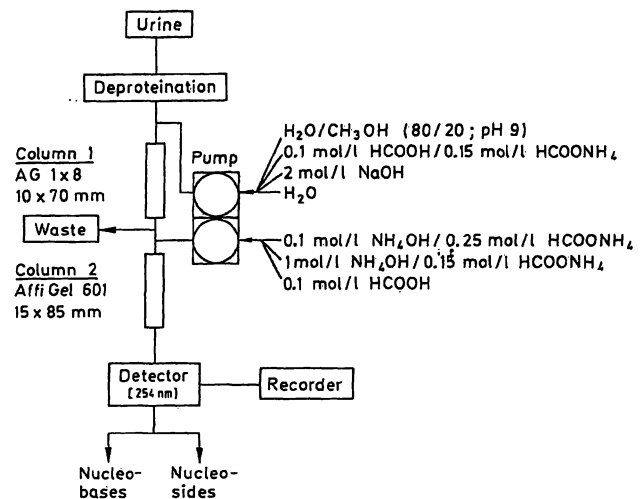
Urine

Deproteination

Column 1
AG 1x8
10 x 70 mm

Pump

$H_2O/CH_3OH$ (80/20; pH 9)
0.1 mol/l $HCOOH$/0.15 mol/l $HCOONH_4$
2 mol/l $NaOH$
$H_2O$

Waste

0.1 mol/l $NH_4OH$/0.25 mol/l $HCOONH_4$
1 mol/l $NH_4OH$/0.15 mol/l $HCOONH_4$
0.1 mol/l $HCOOH$

Column 2
Affi Gel 601
15 x 85 mm

Detector
(254 nm)

Recorder

Nucleobases

Nucleosides